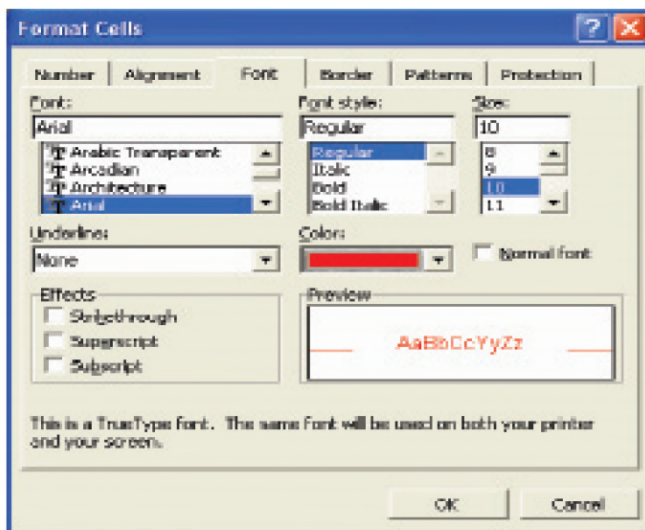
Format Cells

?

Number | Alignment | Font | Border | Patterns | Protection

Font:
Arial
Arabic Transparent
Arcadian
Architecture
Arial

Font style:
Regular
Regular
Italic
Bold
Bold Italic

Size:
10
8
9
10
11

Underline:
None

Color:

Normal font

Effects
Strikethrough
Superscript
Subscript

Preview
AaBbCcYyZz

This is a TrueType font. The same font will be used on both your printer and your screen.

OK
Cancel